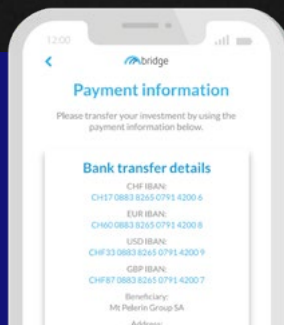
12:00

bridge

Payment information

Please transfer your investment by using the payment information below.

Bank transfer details

CHF IBAN:
CH17 0883 8265 0791 4200 6

EUR IBAN:
CH60 0883 8265 0791 4200 8

USD IBAN:
CH33 0883 8265 0791 4200 9

GBP IBAN:
CH87 0883 8265 0791 4200 7

Beneficiary:
Mt Pelerin Group SA

Address: